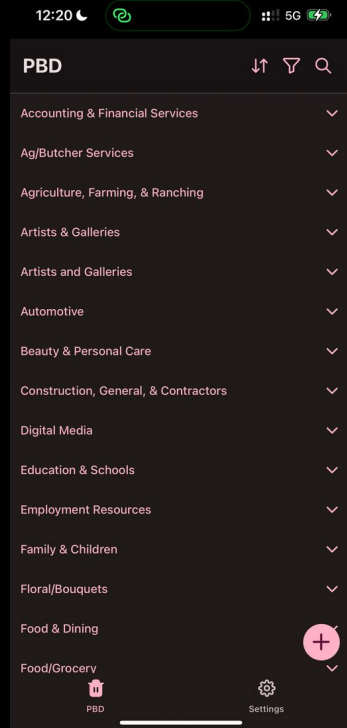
12:20

5G

PBD

Accounting & Financial Services

Ag/Butcher Services

Agriculture, Farming, & Ranching

Artists & Galleries

Artists and Galleries

Automotive

Beauty & Personal Care

Construction, General, & Contractors

Digital Media

Education & Schools

Employment Resources

Family & Children

Floral/Bouquets

Food & Dining

Food/Grocery

PBD

Settings